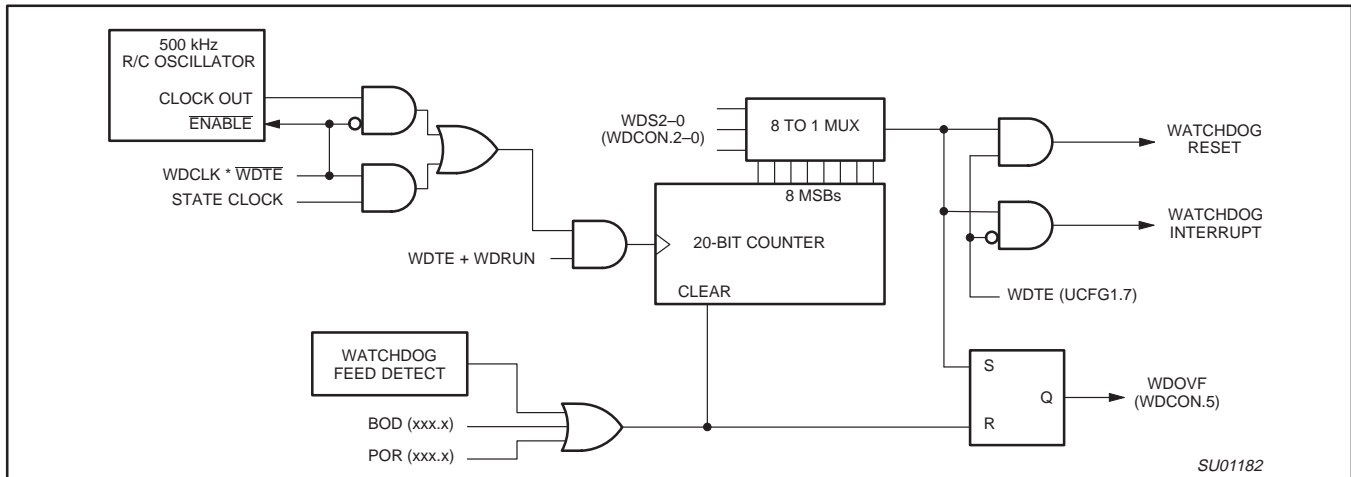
500 kHz
R/C OSCILLATOR

CLOCK OUT

$\overline{\text{ENABLE}}$

WDCLK * $\overline{\text{WDTE}}$

STATE CLOCK

WDS2–0
(WDCON.2–0)

8 TO 1 MUX

8 MSBs

WATCHDOG
RESET

WATCHDOG
INTERRUPT

WDTE + WDRUN

20-BIT COUNTER

CLEAR

WDTE (UCFG1.7)

WATCHDOG
FEED DETECT

BOD (xxx.x)

POR (xxx.x)

S

Q

R

WDOVF
(WDCON.5)

SU01182